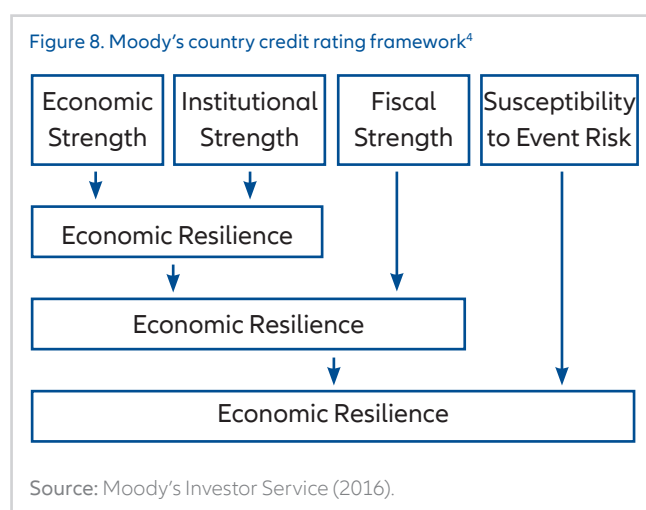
Figure 8. Moody's country credit rating framework$^4$

Economic Strength

Institutional Strength

Fiscal Strength

Susceptibility to Event Risk

Economic Resilience

Economic Resilience

Economic Resilience

Source: Moody's Investor Service (2016).